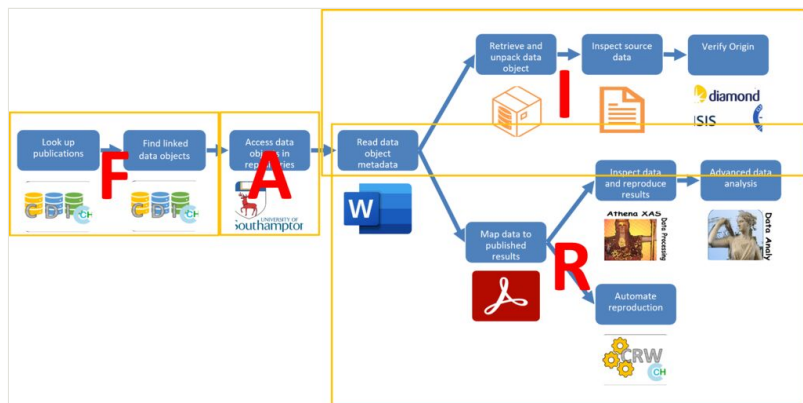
Look up publications

Find linked data objects

F

Access data objects in repositories

A

UNIVERSITY OF Southampton

Read data object metadata

W

Retrieve and unpack data object

I

Inspect source data

Verify Origin

diamond

ISIS

Map data to published results

R

Inspect data and reproduce results

Athena XAS Data Processing

Advanced data analysis

Data Analy

Automate reproduction

CRW

CH